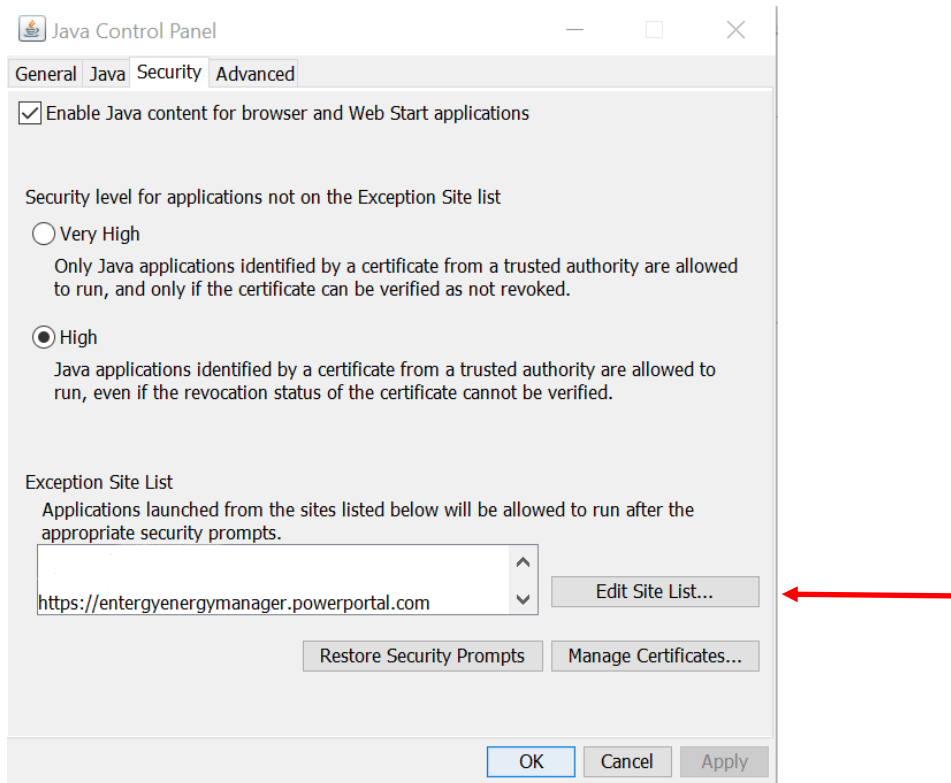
Java Control Panel

General Java Security Advanced

Enable Java content for browser and Web Start applications

Security level for applications not on the Exception Site list

Very High

Only Java applications identified by a certificate from a trusted authority are allowed to run, and only if the certificate can be verified as not revoked.

High

Java applications identified by a certificate from a trusted authority are allowed to run, even if the revocation status of the certificate cannot be verified.

Exception Site List

Applications launched from the sites listed below will be allowed to run after the appropriate security prompts.

https://entergyenergymanager.powerportal.com

Edit Site List...

Restore Security Prompts

Manage Certificates...

OK

Cancel

Apply